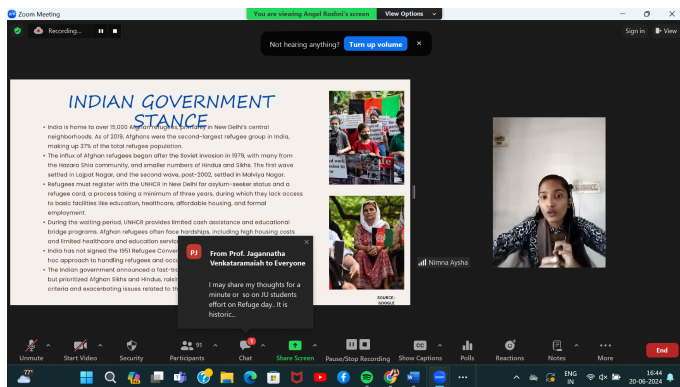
Zoom Meeting

You are viewing Angel Roshni's screen View Options

Recording...

Sign in View

Not hearing anything? Turn up volume

INDIAN GOVERNMENT STANCE

• India is home to over 15,000 Afghan refugees, primarily in New Delhi's central neighborhoods. As of 2019, Afghans were the second-largest refugee group in India, making up 37% of the total refugee population.
• The influx of Afghan refugees began after the Soviet invasion in 1979, with many from the Hazara Shia community, and smaller numbers of Hindus and Sikhs. The first wave settled in Lajpat Nagar, and the second wave, post-2002, settled in Malviya Nagar.
• Refugees must register with the UNHCR in New Delhi for asylum-seeker status and a refugee card, a process taking a minimum of three years, during which they lack access to basic facilities like education, healthcare, affordable housing, and formal employment.
• During the waiting period, UNHCR provides limited cash assistance and educational bridge programs. Afghan refugees often face hardships, including high housing costs and limited healthcare and education servic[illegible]
• India has not signed the 1951 Refugee Conve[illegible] hoc approach to handling refugees and occ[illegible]
• The Indian government announced a fast-tr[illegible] but prioritized Afghan Sikhs and Hindus, raisi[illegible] criteria and exacerbating issues related to th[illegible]

SOURCE: GOOGLE

PJ From Prof. Jagannatha Venkataramaiah to Everyone

I may share my thoughts for a minute or so on JU students effort on Refuge day. It is historic...

Nimna Aysha

Unmute Start Video Security 91 Participants 1 Chat Share Screen Pause/Stop Recording Show Captions Polls Reactions Notes More End

27° ENG IN 16:44 20-06-2024